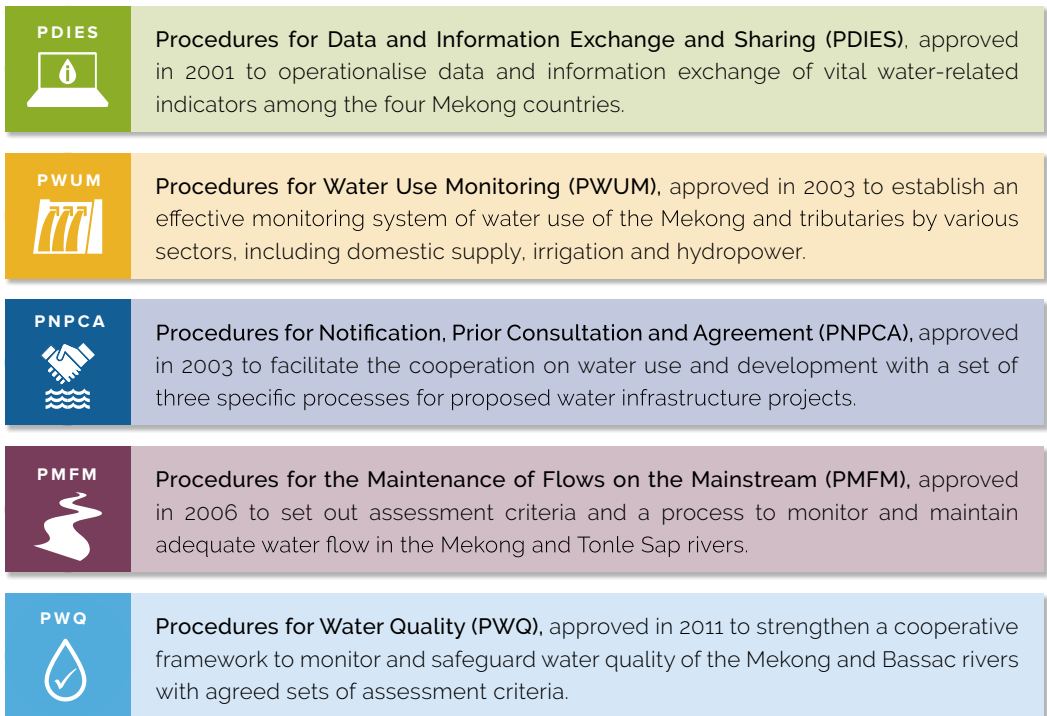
PDIES

**Procedures for Data and Information Exchange and Sharing (PDIES)**, approved in 2001 to operationalise data and information exchange of vital water-related indicators among the four Mekong countries.

PWUM

**Procedures for Water Use Monitoring (PWUM),** approved in 2003 to establish an effective monitoring system of water use of the Mekong and tributaries by various sectors, including domestic supply, irrigation and hydropower.

PNPCA

**Procedures for Notification, Prior Consultation and Agreement (PNPCA),** approved in 2003 to facilitate the cooperation on water use and development with a set of three specific processes for proposed water infrastructure projects.

PMFM

**Procedures for the Maintenance of Flows on the Mainstream (PMFM),** approved in 2006 to set out assessment criteria and a process to monitor and maintain adequate water flow in the Mekong and Tonle Sap rivers.

PWQ

**Procedures for Water Quality (PWQ),** approved in 2011 to strengthen a cooperative framework to monitor and safeguard water quality of the Mekong and Bassac rivers with agreed sets of assessment criteria.